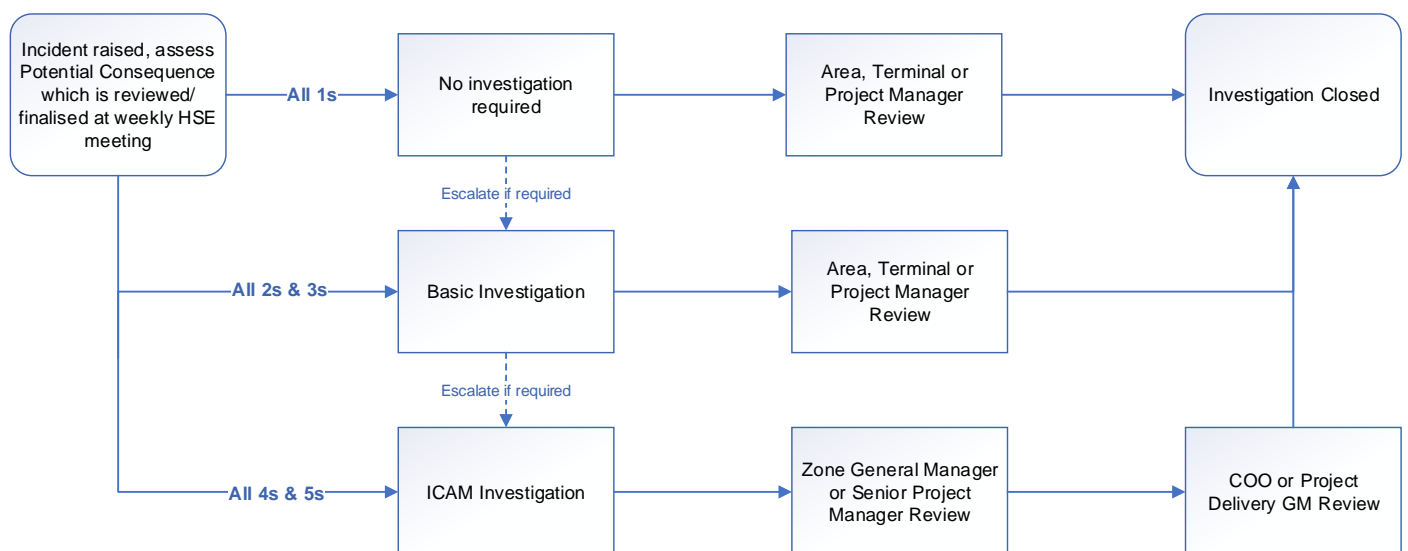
Incident raised, assess Potential Consequence which is reviewed/ finalised at weekly HSE meeting

All 1s

No investigation required

Area, Terminal or Project Manager Review

Investigation Closed

Escalate if required

All 2s & 3s

Basic Investigation

Area, Terminal or Project Manager Review

Escalate if required

All 4s & 5s

ICAM Investigation

Zone General Manager or Senior Project Manager Review

COO or Project Delivery GM Review